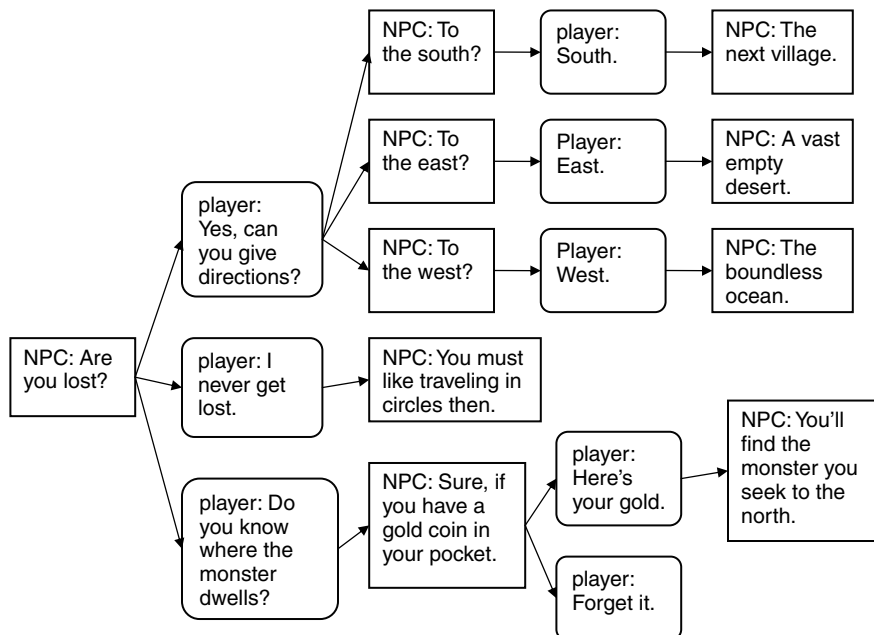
NPC: Are you lost?

player: Yes, can you give directions?

NPC: To the south?

player: South.

NPC: The next village.

NPC: To the east?

Player: East.

NPC: A vast empty desert.

NPC: To the west?

Player: West.

NPC: The boundless ocean.

player: I never get lost.

NPC: You must like traveling in circles then.

player: Do you know where the monster dwells?

NPC: Sure, if you have a gold coin in your pocket.

player: Here's your gold.

NPC: You'll find the monster you seek to the north.

player: Forget it.